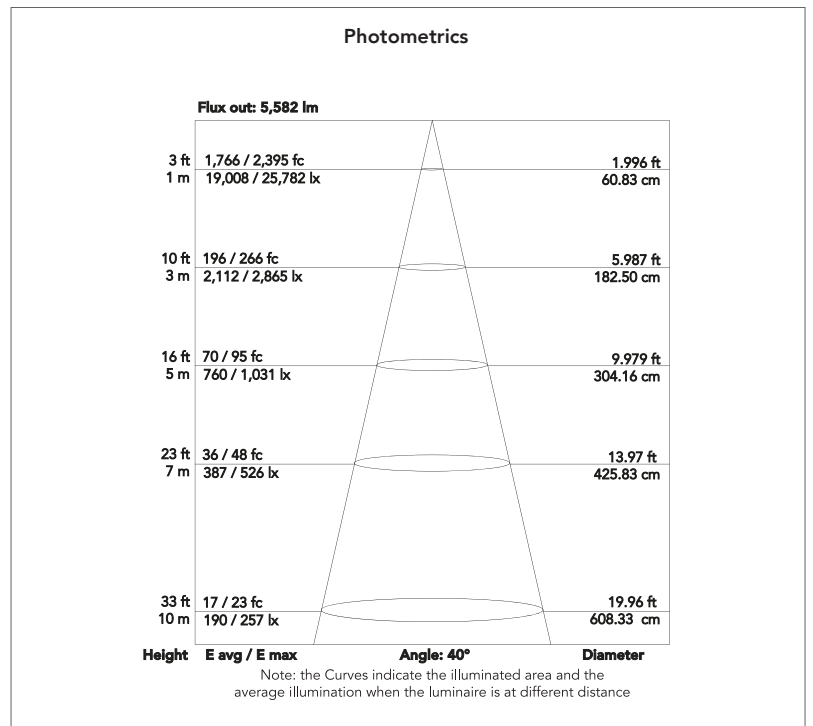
Photometrics

Flux out: 5,582 lm

3 ft 1,766 / 2,395 fc 1.996 ft
1 m 19,008 / 25,782 lx 60.83 cm

10 ft 196 / 266 fc 5.987 ft
3 m 2,112 / 2,865 lx 182.50 cm

16 ft 70 / 95 fc 9.979 ft
5 m 760 / 1,031 lx 304.16 cm

23 ft 36 / 48 fc 13.97 ft
7 m 387 / 526 lx 425.83 cm

33 ft 17 / 23 fc 19.96 ft
10 m 190 / 257 lx 608.33 cm

Height E avg / E max Angle: 40° Diameter

Note: the Curves indicate the illuminated area and the average illumination when the luminaire is at different distance